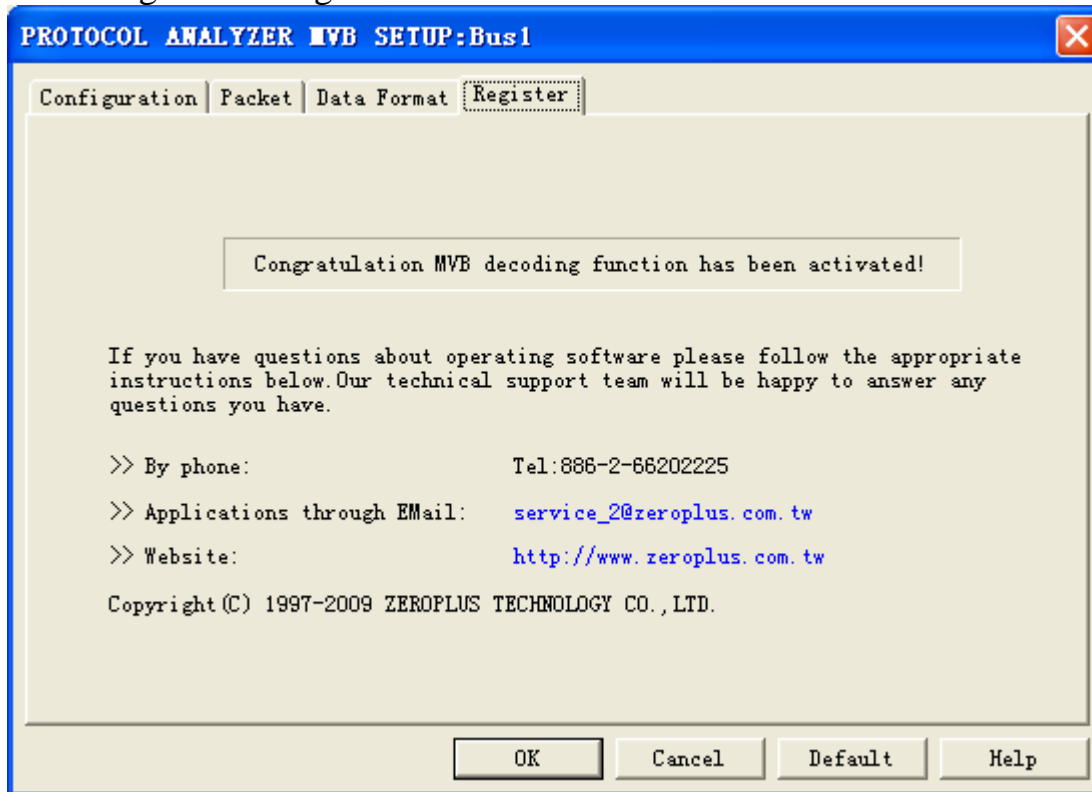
PROTOCOL ANALYZER MVB SETUP:Bus1

Configuration | Packet | Data Format | Register

Congratulation MVB decoding function has been activated!

If you have questions about operating software please follow the appropriate instructions below.Our technical support team will be happy to answer any questions you have.

>> By phone: Tel:886-2-66202225

>> Applications through EMail: service_2@zeroplus.com.tw

>> Website: http://www.zeroplus.com.tw

Copyright(C) 1997-2009 ZEROPLUS TECHNOLOGY CO.,LTD.

OK Cancel Default Help